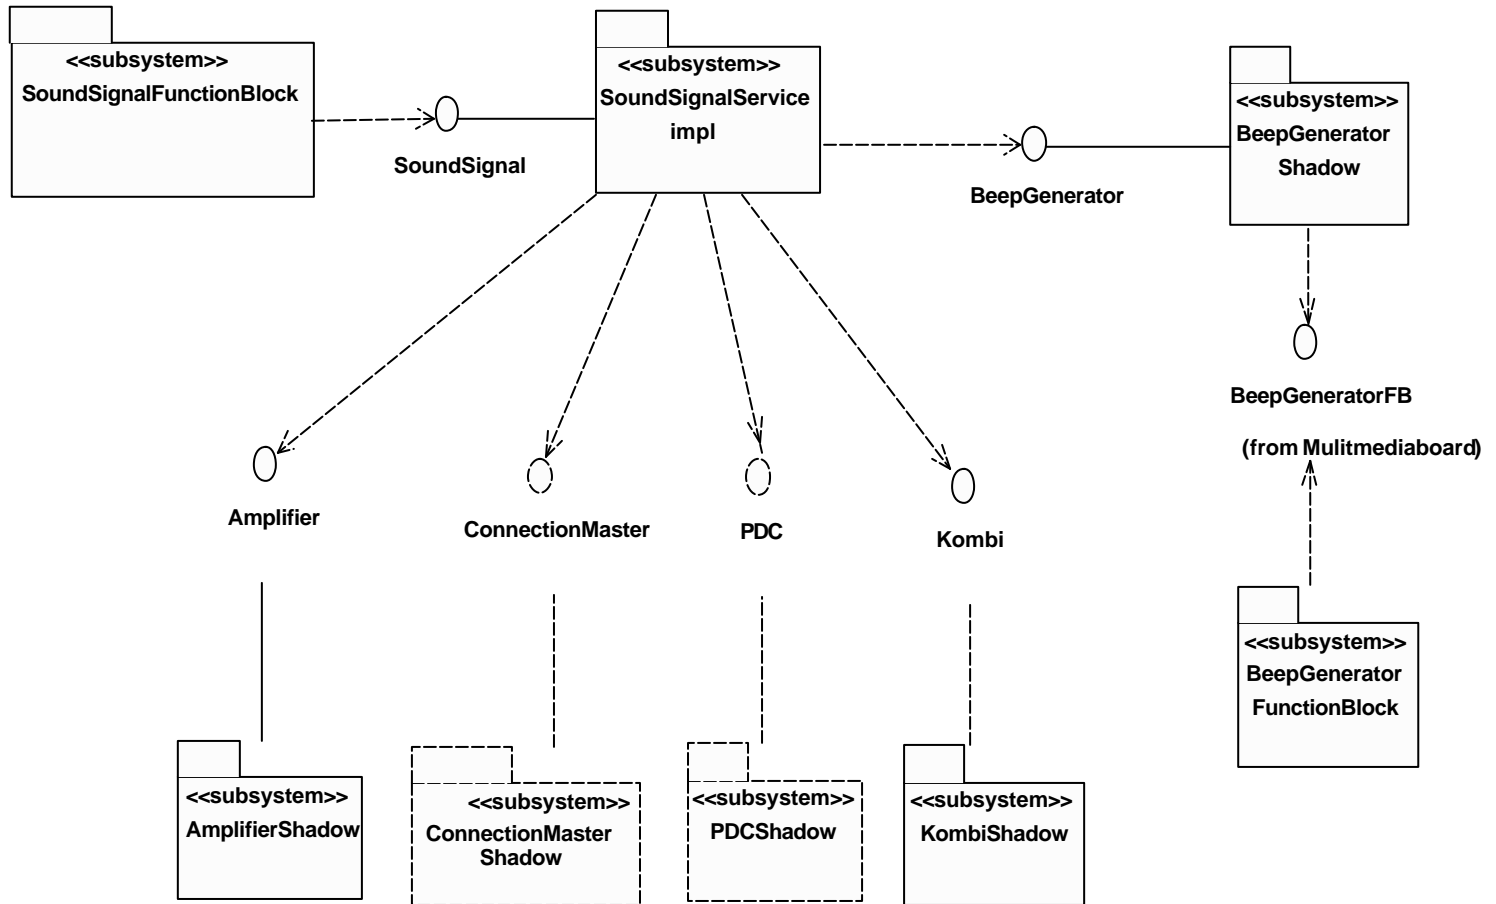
<<subsystem>>
SoundSignalFunctionBlock

SoundSignal

<<subsystem>>
SoundSignalService
impl

BeepGenerator

<<subsystem>>
BeepGenerator
Shadow

BeepGeneratorFB

(from Mulitmediaboard)

Amplifier

ConnectionMaster

PDC

Kombi

<<subsystem>>
BeepGenerator
FunctionBlock

<<subsystem>>
AmplifierShadow

<<subsystem>>
ConnectionMaster
Shadow

<<subsystem>>
PDCShadow

<<subsystem>>
KombiShadow